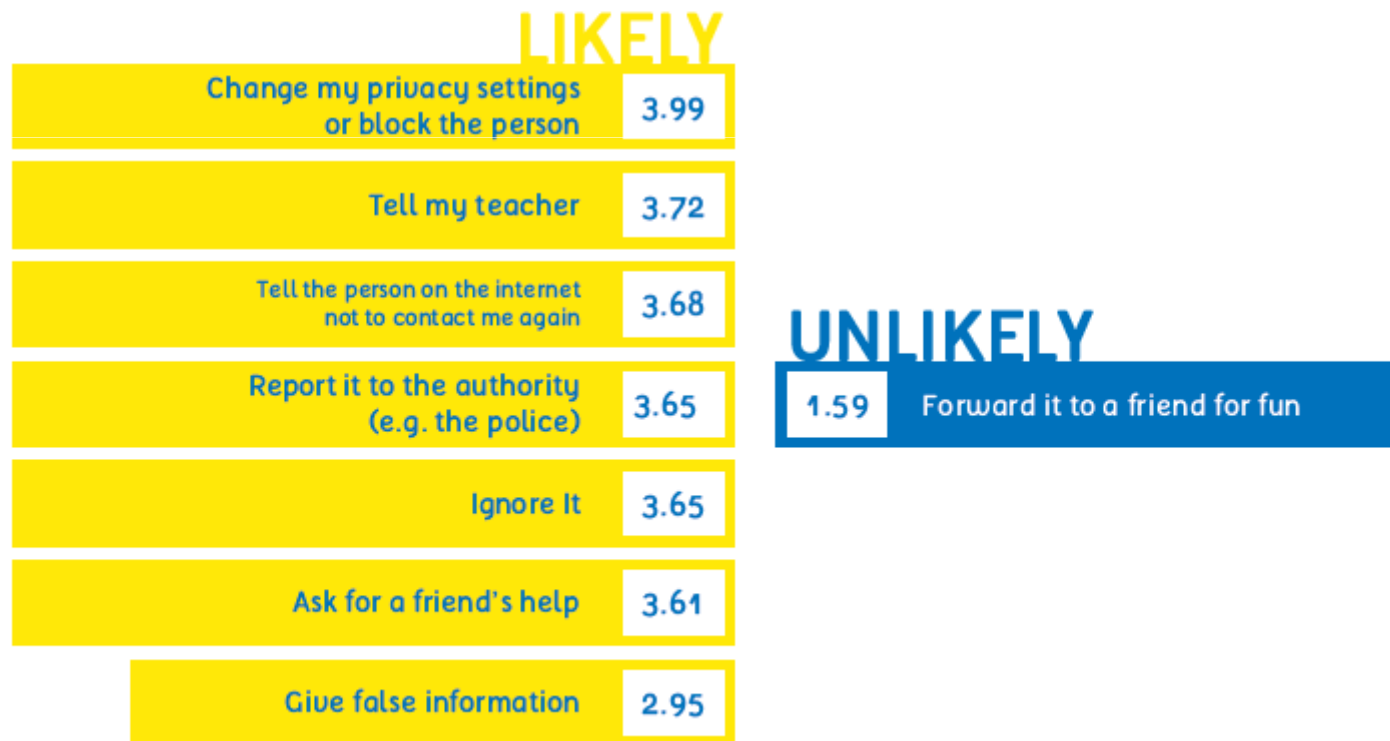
LIKELY

Change my privacy settings or block the person 3.99

Tell my teacher 3.72

Tell the person on the internet not to contact me again 3.68

Report it to the authority (e.g. the police) 3.65

Ignore It 3.65

Ask for a friend's help 3.61

Give false information 2.95

UNLIKELY

1.59 Forward it to a friend for fun